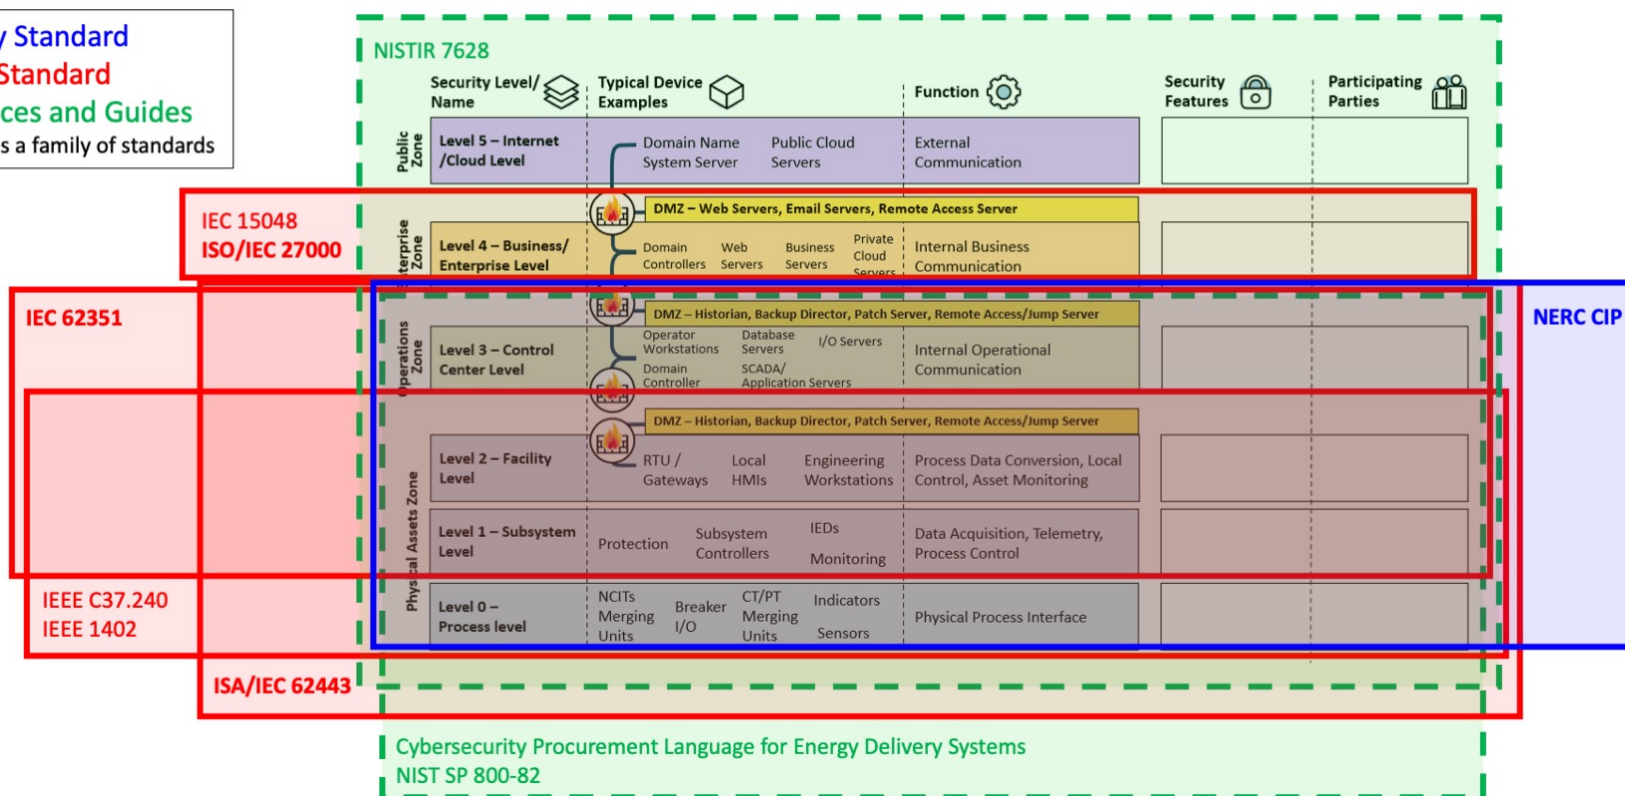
y Standard
Standard
ces and Guides
s a family of standards

NISTIR 7628

| Security Level/ Name | Typical Device Examples | Function | Security Features | Participating Parties |
|---|---|---|---|---|
| Level 5 – Internet /Cloud Level | Domain Name System Server; Public Cloud Servers | External Communication | | |
| DMZ – Web Servers, Email Servers, Remote Access Server | | | | |
| Level 4 – Business/ Enterprise Level | Domain Controllers; Web Servers; Business Servers; Private Cloud Servers | Internal Business Communication | | |
| DMZ – Historian, Backup Director, Patch Server, Remote Access/Jump Server | | | | |
| Level 3 – Control Center Level | Operator Workstations; Database Servers; I/O Servers; Domain Controller; SCADA/ Application Servers | Internal Operational Communication | | |
| DMZ – Historian, Backup Director, Patch Server, Remote Access/Jump Server | | | | |
| Level 2 – Facility Level | RTU / Gateways; Local HMIs; Engineering Workstations | Process Data Conversion, Local Control, Asset Monitoring | | |
| Level 1 – Subsystem Level | Protection; Subsystem Controllers; IEDs; Monitoring | Data Acquisition, Telemetry, Process Control | | |
| Level 0 – Process level | NCITs Merging Units; Breaker I/O; CT/PT Merging Units; Indicators; Sensors | Physical Process Interface | | |

Public Zone
terprise Zone
Operations Zone
Physical Assets Zone

IEC 15048
ISO/IEC 27000
IEC 62351
NERC CIP
IEEE C37.240
IEEE 1402
ISA/IEC 62443

Cybersecurity Procurement Language for Energy Delivery Systems
NIST SP 800-82